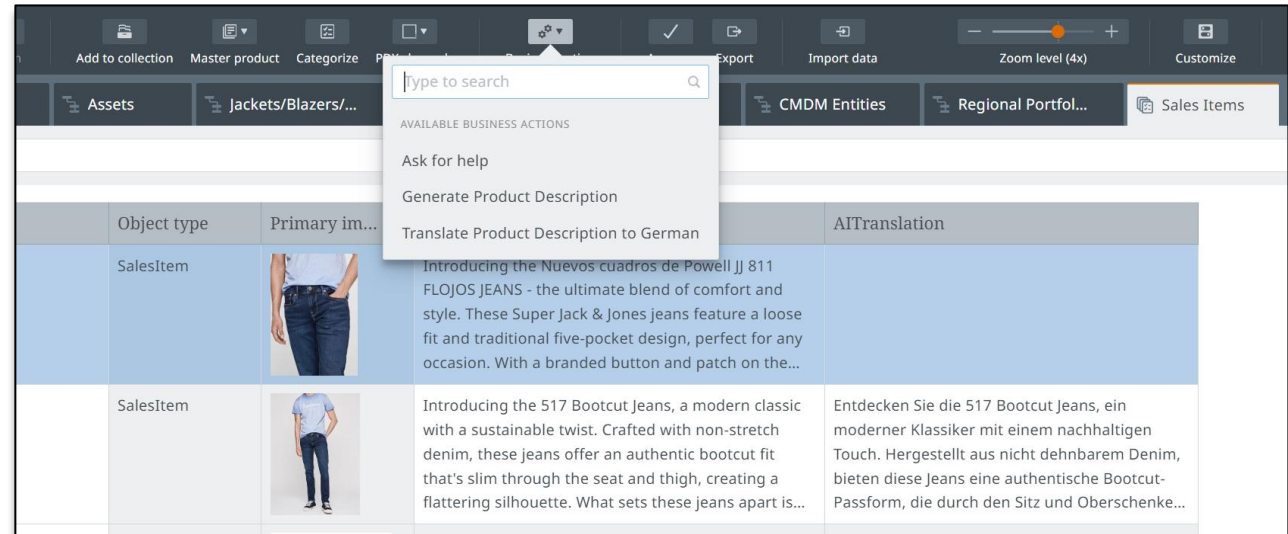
Add to collection Master product Categorize P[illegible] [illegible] Export Import data Zoom level (4x) Customize

Assets Jackets/Blazers/... CMDM Entities Regional Portfol... Sales Items

Type to search

AVAILABLE BUSINESS ACTIONS

Ask for help

Generate Product Description

Translate Product Description to German

| Object type | Primary im... | | AITranslation |
|---|---|---|---|
| SalesItem | | Introducing the Nuevos cuadros de Powell JJ 811 FLOJOS JEANS - the ultimate blend of comfort and style. These Super Jack & Jones jeans feature a loose fit and traditional five-pocket design, perfect for any occasion. With a branded button and patch on the... | |
| SalesItem | | Introducing the 517 Bootcut Jeans, a modern classic with a sustainable twist. Crafted with non-stretch denim, these jeans offer an authentic bootcut fit that's slim through the seat and thigh, creating a flattering silhouette. What sets these jeans apart is... | Entdecken Sie die 517 Bootcut Jeans, ein moderner Klassiker mit einem nachhaltigen Touch. Hergestellt aus nicht dehnbarem Denim, bieten diese Jeans eine authentische Bootcut-Passform, die durch den Sitz und Oberschenke... |